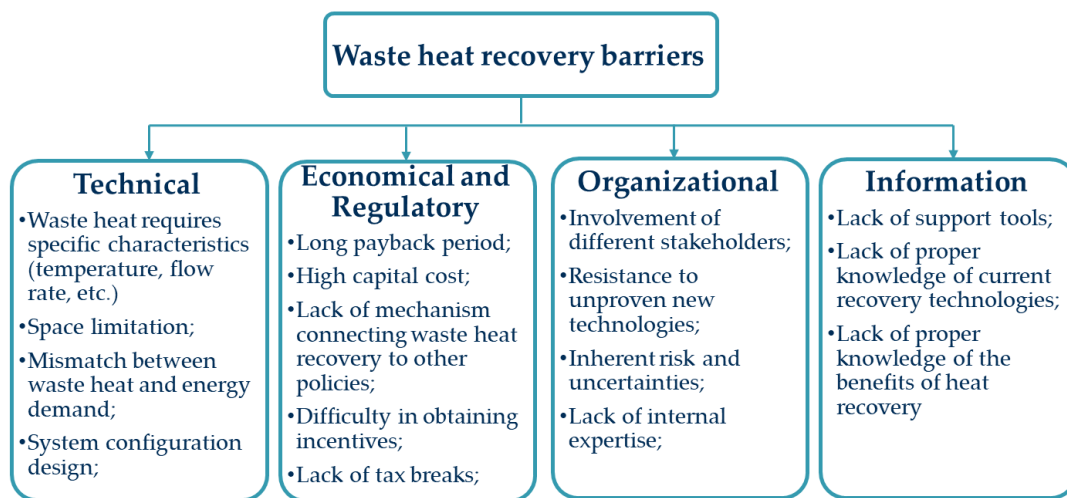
Waste heat recovery barriers

Technical

•Waste heat requires specific characteristics (temperature, flow rate, etc.)

•Space limitation;

•Mismatch between waste heat and energy demand;

•System configuration design;

Economical and Regulatory

•Long payback period;

•High capital cost;

•Lack of mechanism connecting waste heat recovery to other policies;

•Difficulty in obtaining incentives;

•Lack of tax breaks;

Organizational

•Involvement of different stakeholders;

•Resistance to unproven new technologies;

•Inherent risk and uncertainties;

•Lack of internal expertise;

Information

•Lack of support tools;

•Lack of proper knowledge of current recovery technologies;

•Lack of proper knowledge of the benefits of heat recovery